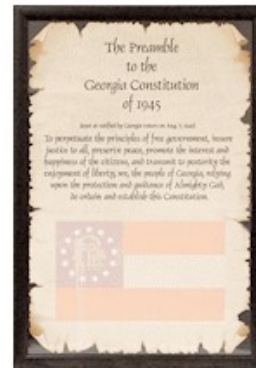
The Preamble
to the
Georgia Constitution
of 1945

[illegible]

To perpetuate the principles of free government, insure justice to all, preserve peace, promote the interest and happiness of the citizen, and transmit to posterity the enjoyment of liberty, we, the people of Georgia, relying upon the protection and guidance of Almighty God, do ordain and establish this Constitution.